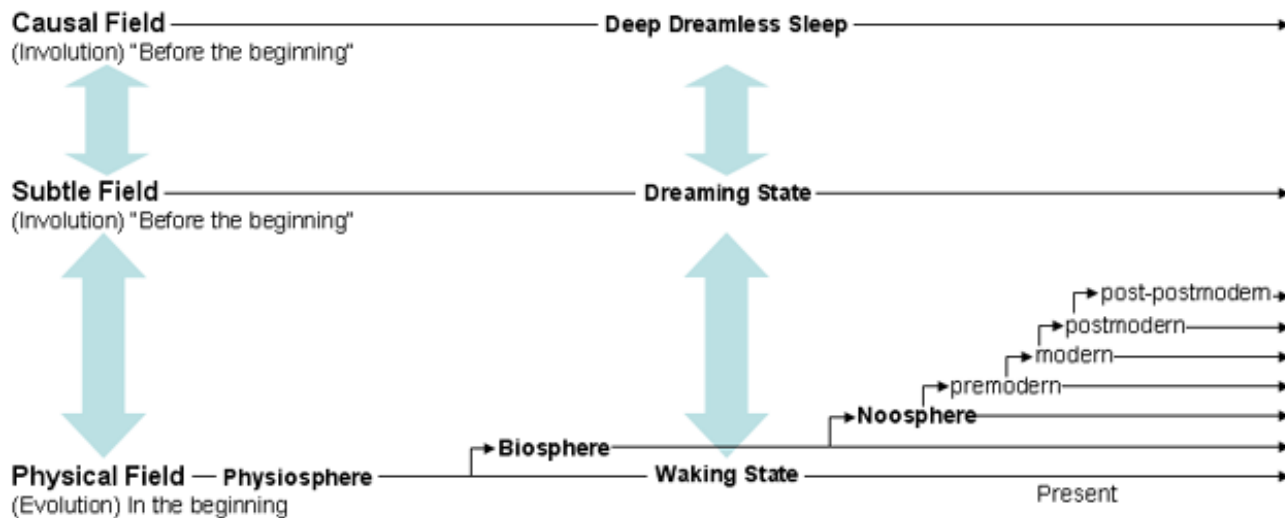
Causal Field
(Involution) "Before the beginning"

Deep Dreamless Sleep

Subtle Field
(Involution) "Before the beginning"

Dreaming State

post-postmodern
postmodern
modern
premodern
Noosphere
Biosphere

Physical Field — Physiosphere
(Evolution) In the beginning

Waking State

Present